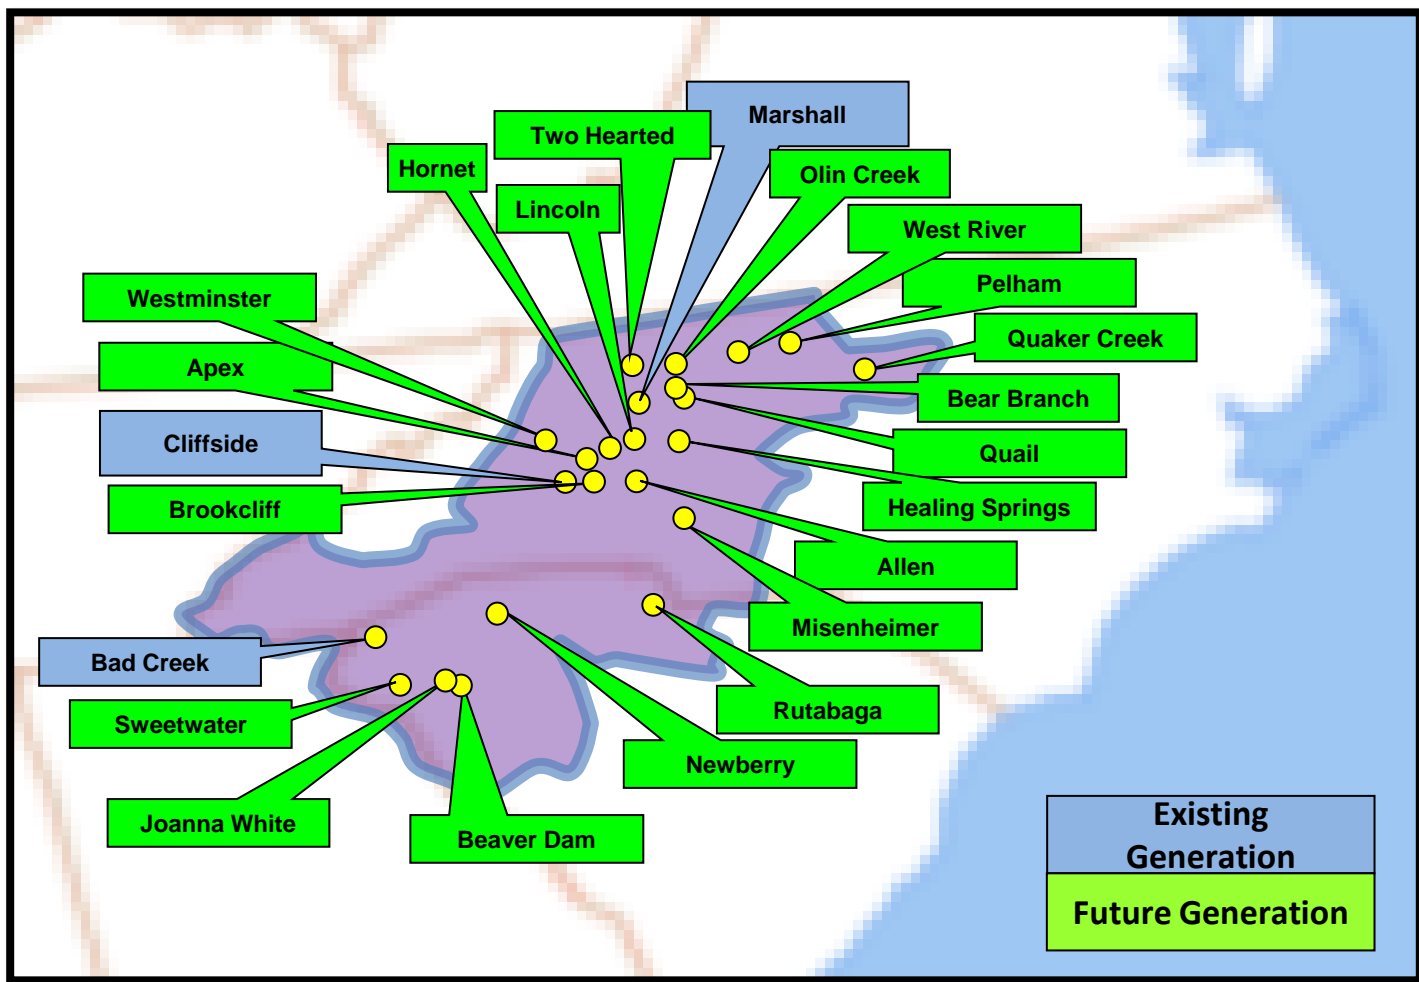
Marshall
Two Hearted
Hornet
Olin Creek
Lincoln
West River
Pelham
Westminster
Quaker Creek
Apex
Bear Branch
Cliffside
Quail
Brookcliff
Healing Springs
Allen
Misenheimer
Bad Creek
Rutabaga
Sweetwater
Newberry
Joanna White
Beaver Dam
Existing Generation
Future Generation